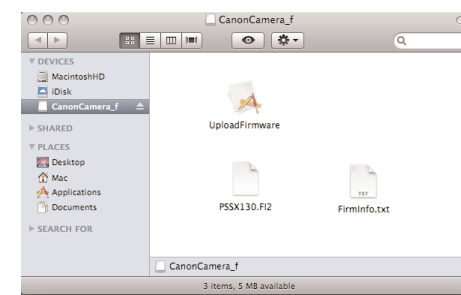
CanonCamera_f

▼ DEVICES
MacintoshHD
iDisk
CanonCamera_f
▶ SHARED
▼ PLACES
Desktop
Mac
Applications
Documents
▶ SEARCH FOR

UploadFirmware

PSSX130.FI2

TXT
FirmInfo.txt

CanonCamera_f

3 items, 5 MB available